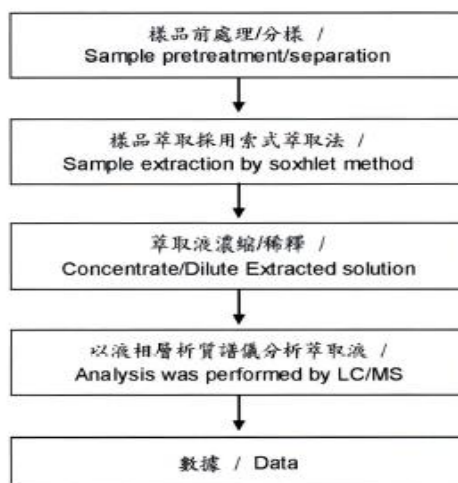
樣品前處理/分樣 /
Sample pretreatment/separation

樣品萃取採用索式萃取法 /
Sample extraction by soxhlet method

萃取液濃縮/稀釋 /
Concentrate/Dilute Extracted solution

以液相層析質譜儀分析萃取液 /
Analysis was performed by LC/MS

數據 / Data